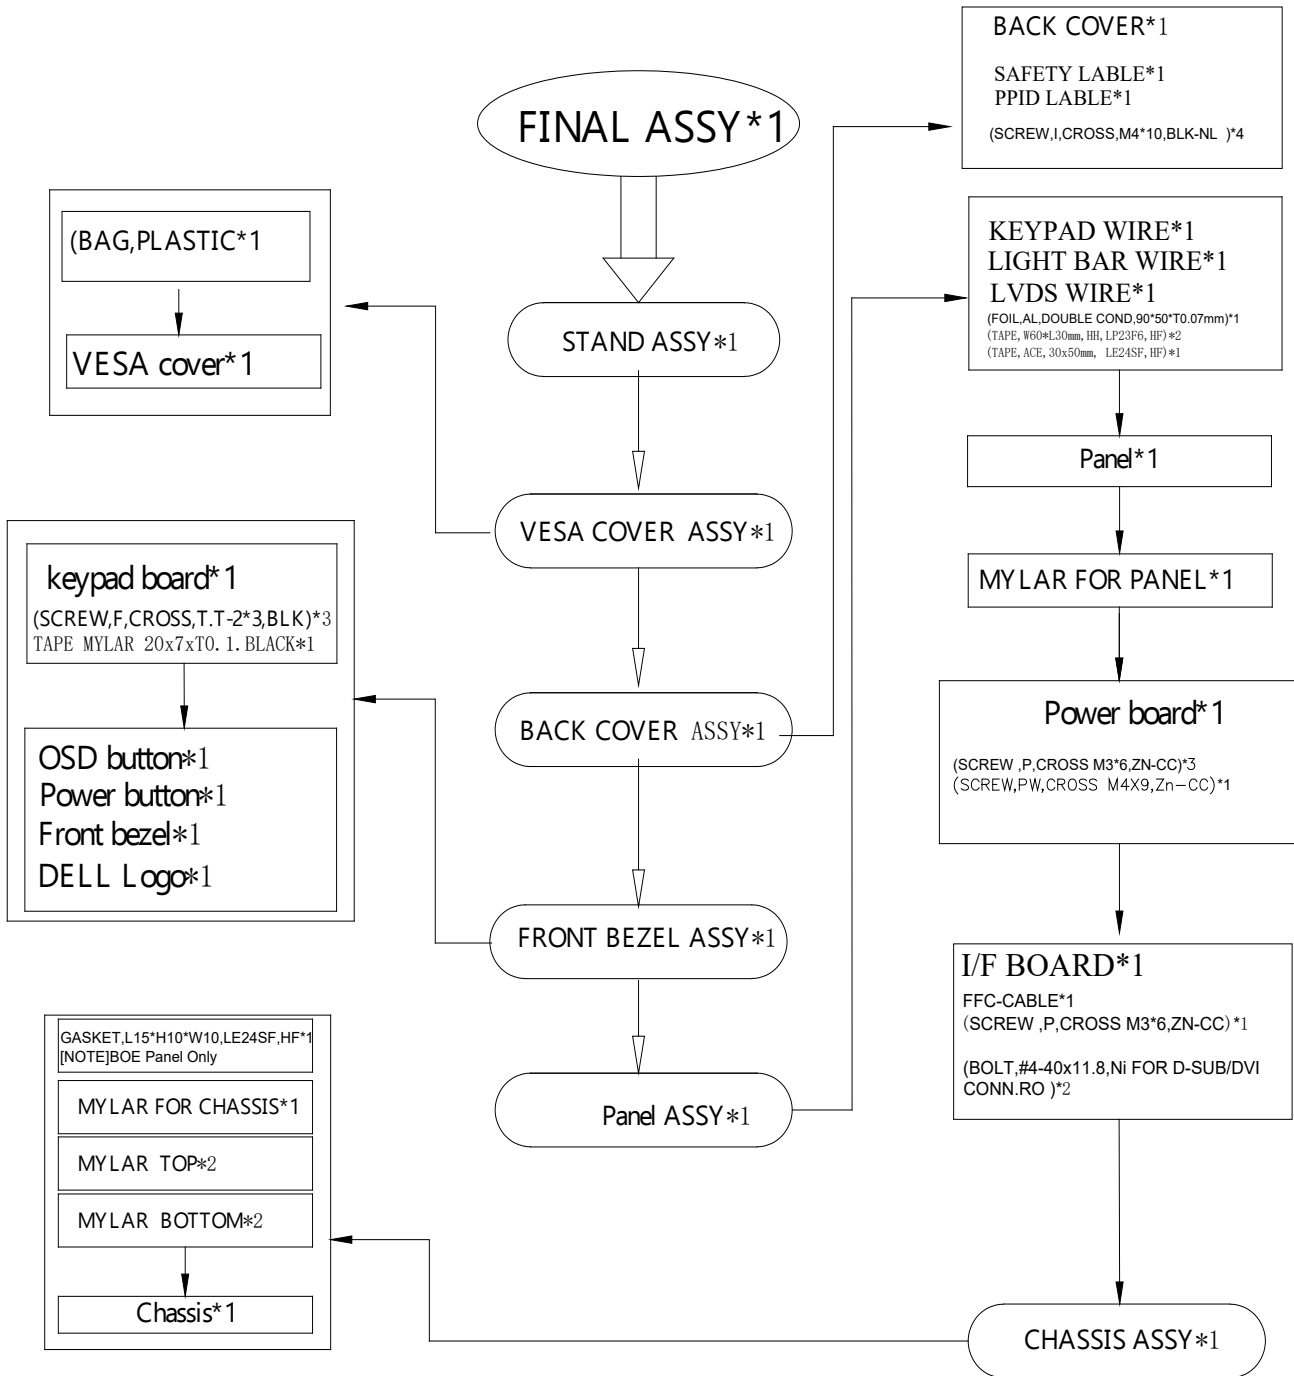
FINAL ASSY*1

BACK COVER*1

SAFETY LABLE*1
PPID LABLE*1

(SCREW,I,CROSS,M4*10,BLK-NL )*4

(BAG,PLASTIC*1

VESA cover*1

STAND ASSY*1

KEYPAD WIRE*1
LIGHT BAR WIRE*1
LVDS WIRE*1
(FOIL,AL,DOUBLE COND,90*50*T0.07mm)*1
(TAPE, W60*L30mm, HH, LP23F6, HF)*2
(TAPE, ACE, 30x50mm, LE24SF, HF)*1

Panel*1

VESA COVER ASSY*1

keypad board*1
(SCREW,F,CROSS,T.T-2*3,BLK)*3
TAPE MYLAR 20x7xT0.1.BLACK*1

MYLAR FOR PANEL*1

OSD button*1
Power button*1
Front bezel*1
DELL Logo*1

BACK COVER ASSY*1

Power board*1

(SCREW ,P,CROSS M3*6,ZN-CC)*3
(SCREW,PW,CROSS M4X9,Zn-CC)*1

FRONT BEZEL ASSY*1

I/F BOARD*1
FFC-CABLE*1
(SCREW ,P,CROSS M3*6,ZN-CC)*1

(BOLT,#4-40x11.8,Ni FOR D-SUB/DVI CONN.RO )*2

GASKET,L15*H10*W10,LE24SF,HF*1
[NOTE]BOE Panel Only

MYLAR FOR CHASSIS*1

MYLAR TOP*2

MYLAR BOTTOM*2

Chassis*1

Panel ASSY*1

CHASSIS ASSY*1